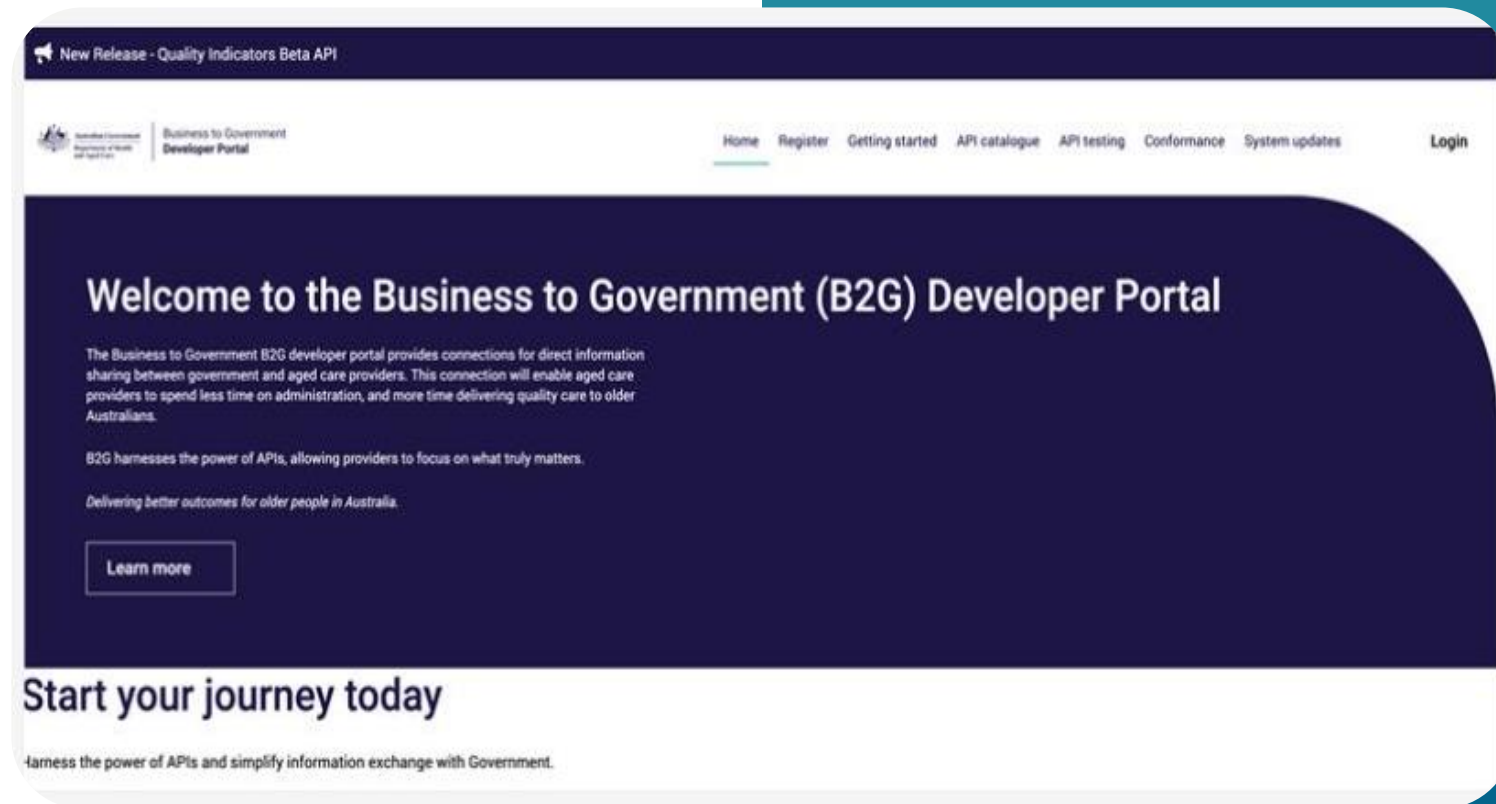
New Release - Quality Indicators Beta API

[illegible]

Business to Government
Developer Portal

Home Register Getting started API catalogue API testing Conformance System updates

Login

Welcome to the Business to Government (B2G) Developer Portal

The Business to Government B2G developer portal provides connections for direct information sharing between government and aged care providers. This connection will enable aged care providers to spend less time on administration, and more time delivering quality care to older Australians.

B2G harnesses the power of APIs, allowing providers to focus on what truly matters.

Delivering better outcomes for older people in Australia.

Learn more

Start your journey today

larness the power of APIs and simplify information exchange with Government.